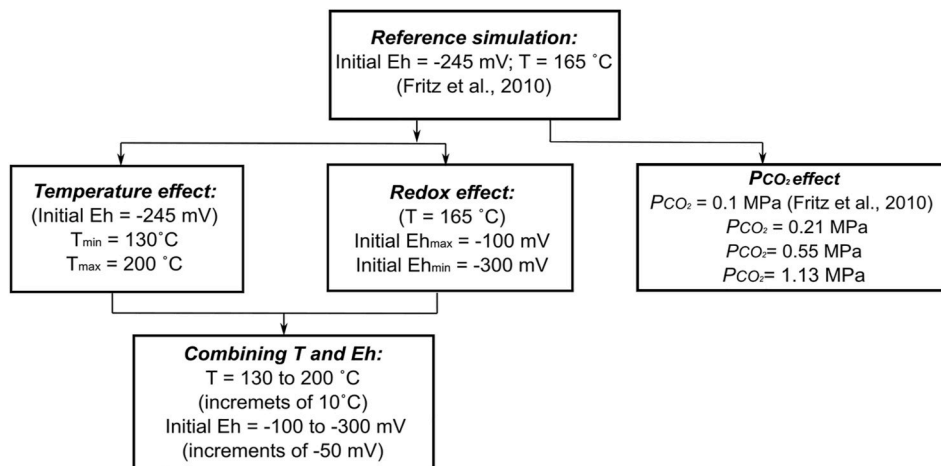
**Reference simulation:**
Initial Eh = -245 mV; T = 165 ˚C
(Fritz et al., 2010)

**Temperature effect:**
(Initial Eh = -245 mV)
$T_{min}$ = 130˚C
$T_{max}$ = 200 ˚C

**Redox effect:**
(T = 165 ˚C)
Initial $Eh_{max}$ = -100 mV
Initial $Eh_{min}$ = -300 mV

**$P_{CO_2}$ effect**
$P_{CO_2}$ = 0.1 MPa (Fritz et al., 2010)
$P_{CO_2}$ = 0.21 MPa
$P_{CO_2}$= 0.55 MPa
$P_{CO_2}$= 1.13 MPa

**Combining T and Eh:**
T = 130 to 200 ˚C
(incremets of 10˚C)
Initial Eh = -100 to -300 mV
(increments of -50 mV)